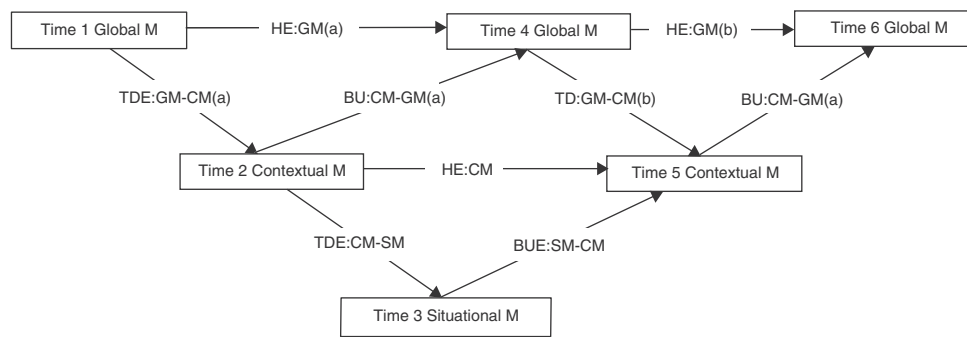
Time 1 Global M

HE:GM(a)

Time 4 Global M

HE:GM(b)

Time 6 Global M

TDE:GM-CM(a)

BU:CM-GM(a)

TD:GM-CM(b)

BU:CM-GM(a)

Time 2 Contextual M

HE:CM

Time 5 Contextual M

TDE:CM-SM

BUE:SM-CM

Time 3 Situational M